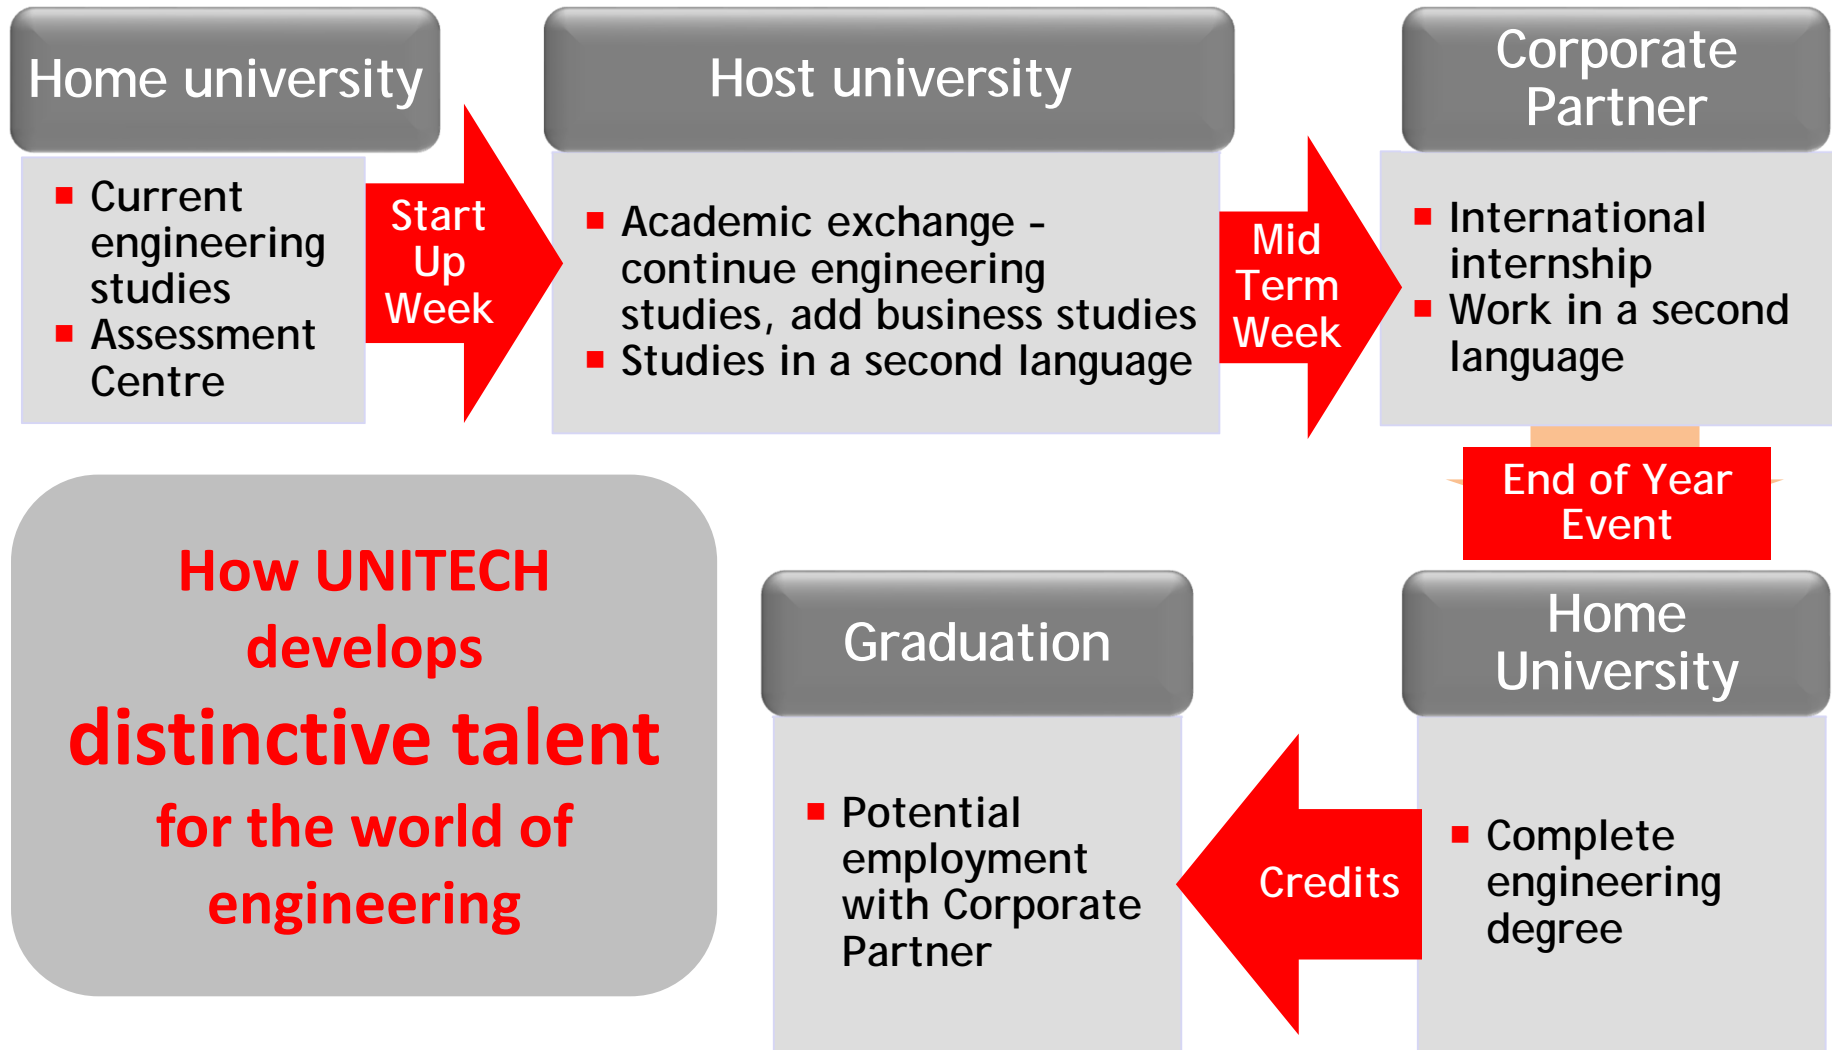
Home university

- Current engineering studies
- Assessment Centre

Start Up Week

Host university

- Academic exchange - continue engineering studies, add business studies
- Studies in a second language

Mid Term Week

Corporate Partner

- International internship
- Work in a second language

End of Year Event

Home University

- Complete engineering degree

Credits

Graduation

- Potential employment with Corporate Partner

How UNITECH develops distinctive talent for the world of engineering